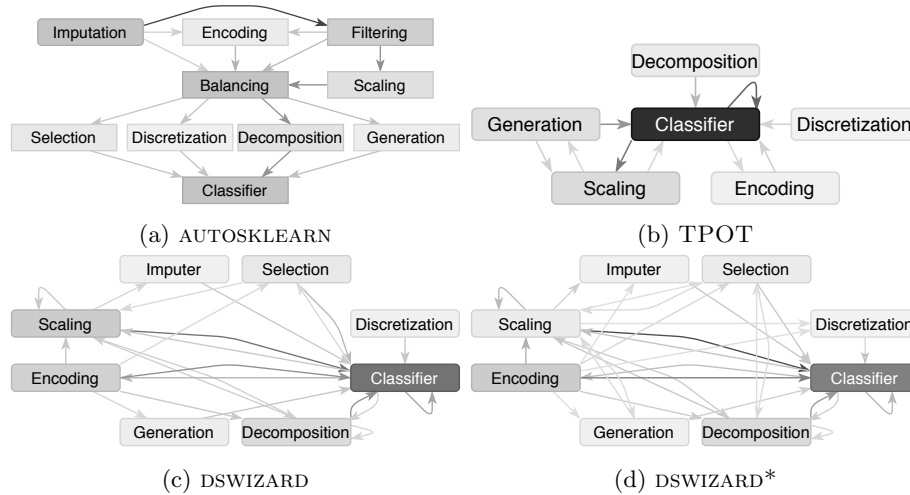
Imputation
Encoding
Filtering
Balancing
Scaling
Selection
Discretization
Decomposition
Generation
Classifier

(a) AUTOSKLEARN

Decomposition
Generation
Classifier
Discretization
Scaling
Encoding

(b) TPOT

Imputer
Selection
Scaling
Discretization
Encoding
Classifier
Generation
Decomposition

(c) DSWIZARD

Imputer
Selection
Scaling
Discretization
Encoding
Classifier
Generation
Decomposition

(d) DSWIZARD*